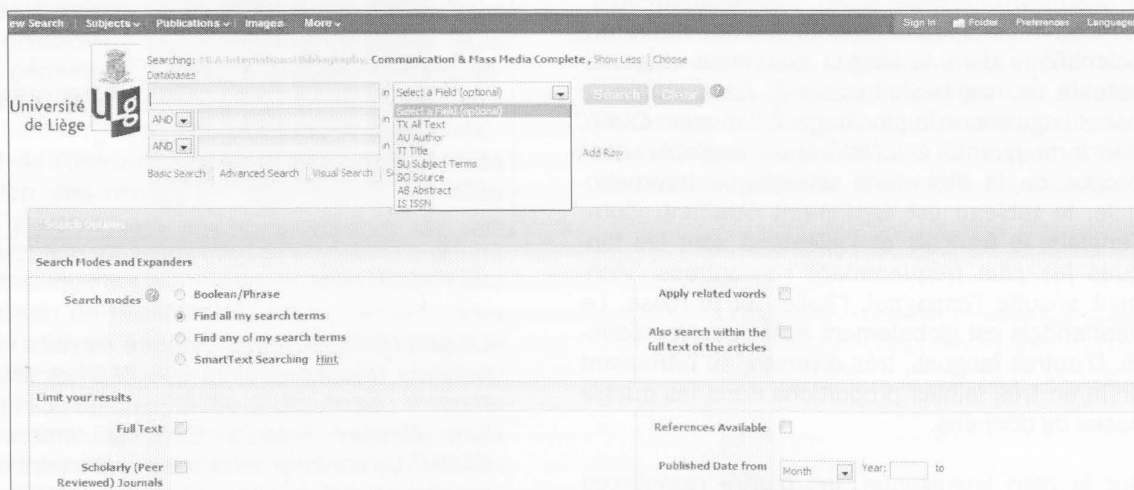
ew Search | Subjects | Publications | Images | More

Sign In | Folder | Preferences | Language

Université de Liège

Searching: MLA International Bibliography, Communication & Mass Media Complete, Show Less | Choose Databases

in Select a Field (optional)

Search | Clear

AND | in

AND | in

Select a Field (optional)
TX All Text
AU Author
TI Title
SU Subject Terms
SO Source
AB Abstract
IS ISSN

Add Row

Basic Search | Advanced Search | Visual Search | S

Search Options

Search Modes and Expanders

Search modes
Boolean/Phrase
Find all my search terms
Find any of my search terms
SmartText Searching Hint

Apply related words

Also search within the full text of the articles

Limit your results

Full Text

References Available

Scholarly (Peer Reviewed) Journals

Published Date from Month Year: to